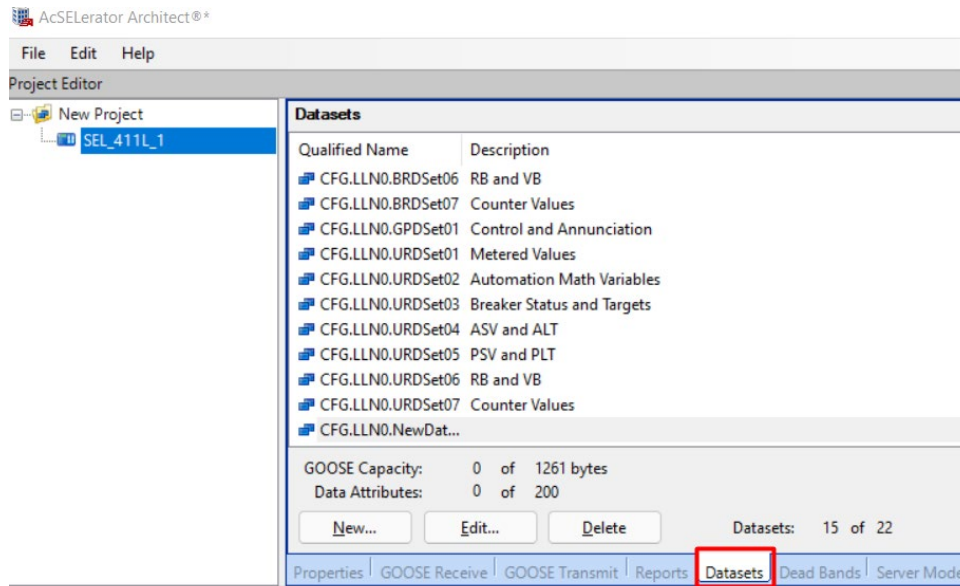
AcSELerator Architect®*

File Edit Help

Project Editor

New Project
SEL_411L_1

Datasets

| Qualified Name | Description |
|---|---|
| CFG.LLN0.BRDSet06 | RB and VB |
| CFG.LLN0.BRDSet07 | Counter Values |
| CFG.LLN0.GPDSet01 | Control and Annunciation |
| CFG.LLN0.URDSet01 | Metered Values |
| CFG.LLN0.URDSet02 | Automation Math Variables |
| CFG.LLN0.URDSet03 | Breaker Status and Targets |
| CFG.LLN0.URDSet04 | ASV and ALT |
| CFG.LLN0.URDSet05 | PSV and PLT |
| CFG.LLN0.URDSet06 | RB and VB |
| CFG.LLN0.URDSet07 | Counter Values |
| CFG.LLN0.NewDat... | |

GOOSE Capacity: 0 of 1261 bytes
Data Attributes: 0 of 200

New... Edit... Delete Datasets: 15 of 22

Properties | GOOSE Receive | GOOSE Transmit | Reports | Datasets | Dead Bands | Server Mode